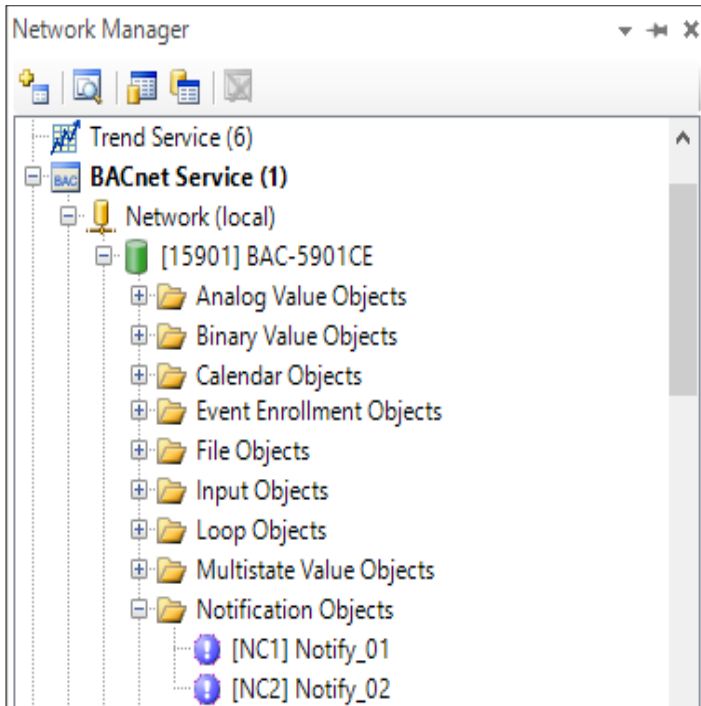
Network Manager

Trend Service (6)
BACnet Service (1)
Network (local)
[15901] BAC-5901CE
Analog Value Objects
Binary Value Objects
Calendar Objects
Event Enrollment Objects
File Objects
Input Objects
Loop Objects
Multistate Value Objects
Notification Objects
[NC1] Notify_01
[NC2] Notify_02